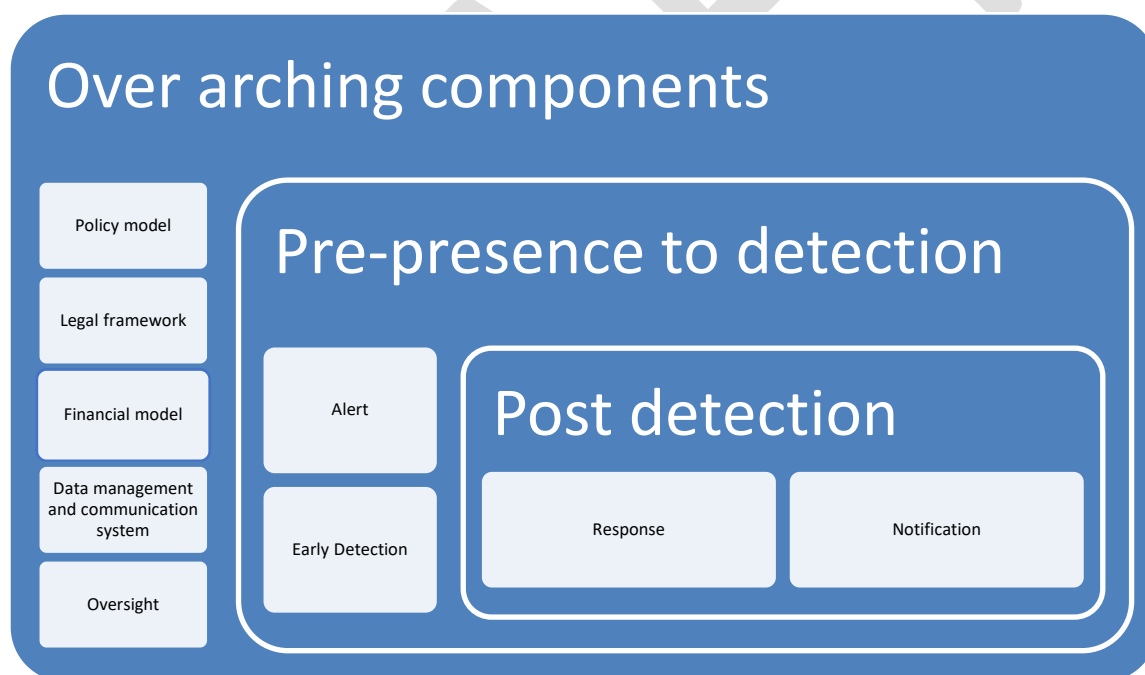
Over arching components

Policy model

Legal framework

Financial model

Data management and communication system

Oversight

Pre-presence to detection

Alert

Early Detection

Post detection

Response

Notification